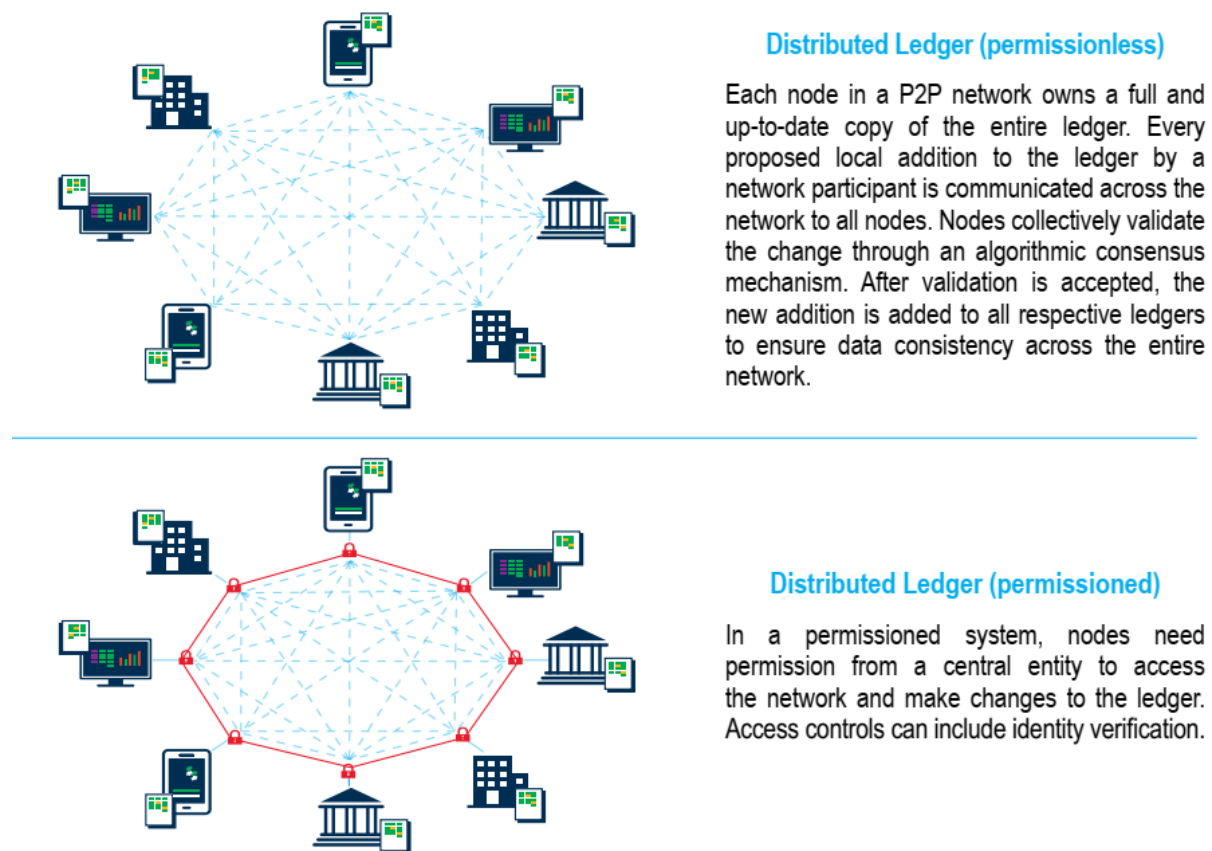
Distributed Ledger (permissionless)

Each node in a P2P network owns a full and up-to-date copy of the entire ledger. Every proposed local addition to the ledger by a network participant is communicated across the network to all nodes. Nodes collectively validate the change through an algorithmic consensus mechanism. After validation is accepted, the new addition is added to all respective ledgers to ensure data consistency across the entire network.

Distributed Ledger (permissioned)

In a permissioned system, nodes need permission from a central entity to access the network and make changes to the ledger. Access controls can include identity verification.